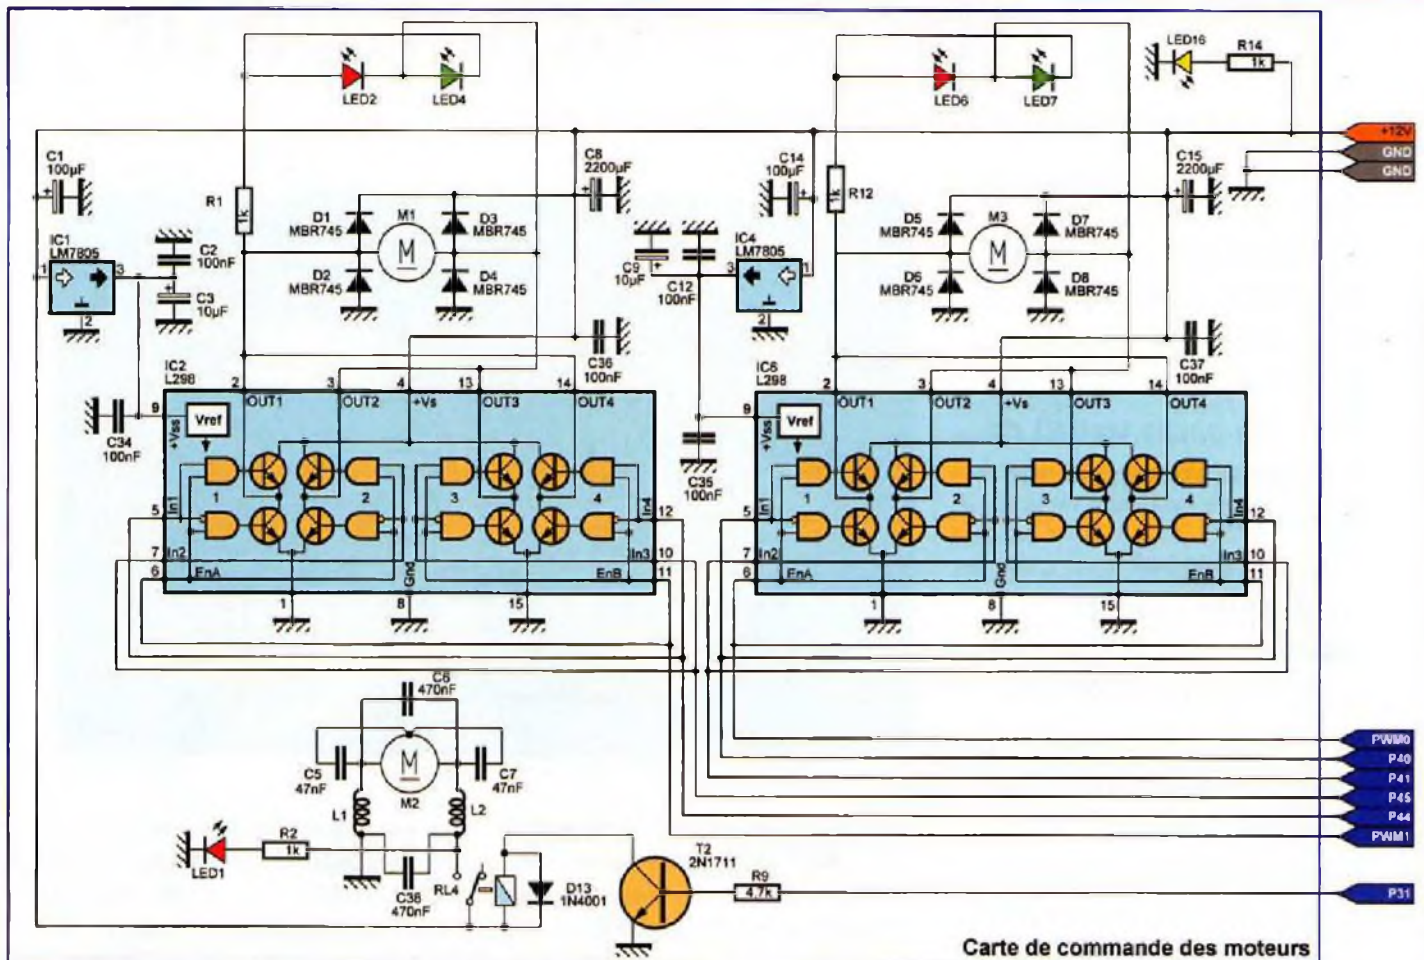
LED2 LED4
LED6 LED7
LED16 R14 1k
+12V
GND
GND
C1 100µF
R1 1k
D1 MBR745
M1 M
D3 MBR745
D2 MBR745
D4 MBR745
C8 2200µF
C14 100µF
R12 1k
D5 MBR745
M3 M
D7 MBR745
D6 MBR745
D8 MBR745
C15 2200µF
IC1 LM7805
1 3 2
C2 100nF
C3 10µF
C9 10µF
C12 100nF
IC4 LM7805
3 1 2
C36 100nF
C37 100nF
IC2 L298
2 3 4 13 14
OUT1 OUT2 +Vs OUT3 OUT4
9 +Vss Vref
C34 100nF
1 2 3 4
5 In1
7 In2
6 EnA
In4 12
In3 10
EnB 11
Gnd
1 8 15
C35 100nF
IC6 L298
2 3 4 13 14
OUT1 OUT2 +Vs OUT3 OUT4
9 +Vss Vref
1 2 3 4
5 In1
7 In2
6 EnA
In4 12
In3 10
EnB 11
Gnd
1 8 15
C6 470nF
C5 47nF
M2 M
C7 47nF
L1 L2
LED1
R2 1k
C38 470nF
RL4
D13 1N4001
T2 2N1711
R9 4.7k
PWM0
P40
P41
P45
P44
PWM1
P31
Carte de commande des moteurs